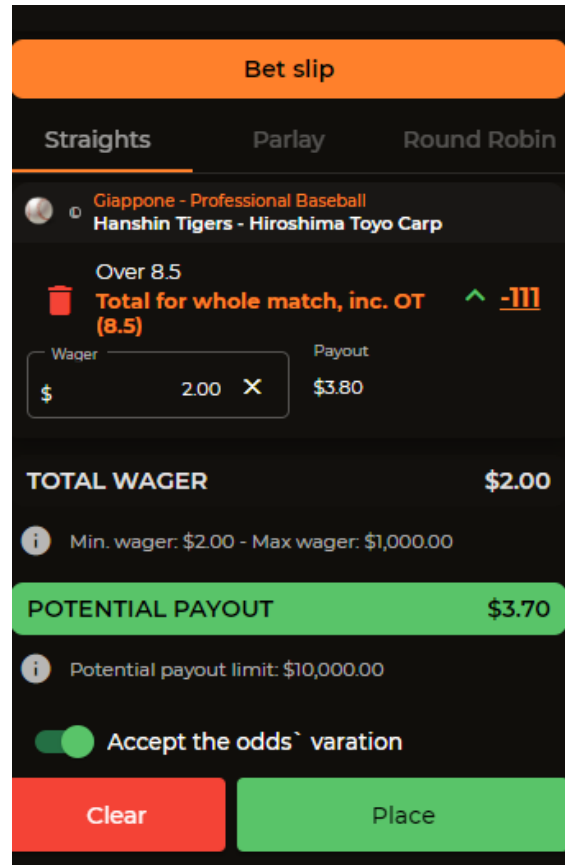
Bet slip

Straights
Parlay
Round Robin

Giappone - Professional Baseball
Hanshin Tigers - Hiroshima Toyo Carp

Over 8.5
Total for whole match, inc. OT (8.5)
-111

Wager
$ 2.00 ✕
Payout
$3.80

TOTAL WAGER $2.00

Min. wager: $2.00 - Max wager: $1,000.00

POTENTIAL PAYOUT $3.70

Potential payout limit: $10,000.00

Accept the odds` varation

Clear
Place